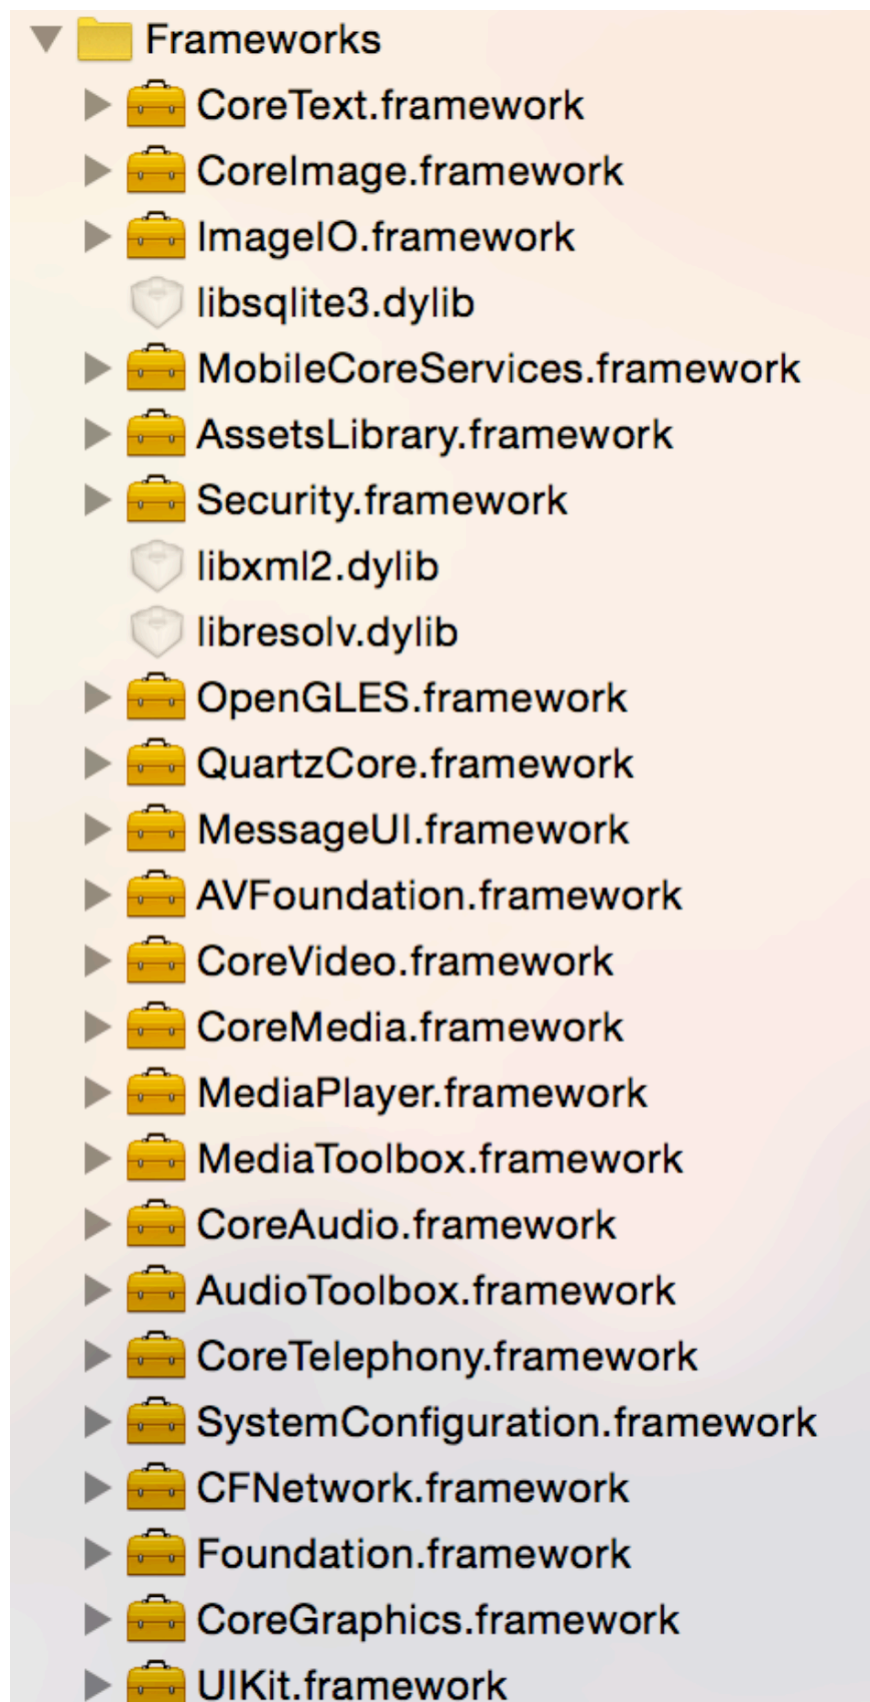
Frameworks
CoreText.framework
CoreImage.framework
ImageIO.framework
libsqlite3.dylib
MobileCoreServices.framework
AssetsLibrary.framework
Security.framework
libxml2.dylib
libresolv.dylib
OpenGLES.framework
QuartzCore.framework
MessageUI.framework
AVFoundation.framework
CoreVideo.framework
CoreMedia.framework
MediaPlayer.framework
MediaToolbox.framework
CoreAudio.framework
AudioToolbox.framework
CoreTelephony.framework
SystemConfiguration.framework
CFNetwork.framework
Foundation.framework
CoreGraphics.framework
UIKit.framework